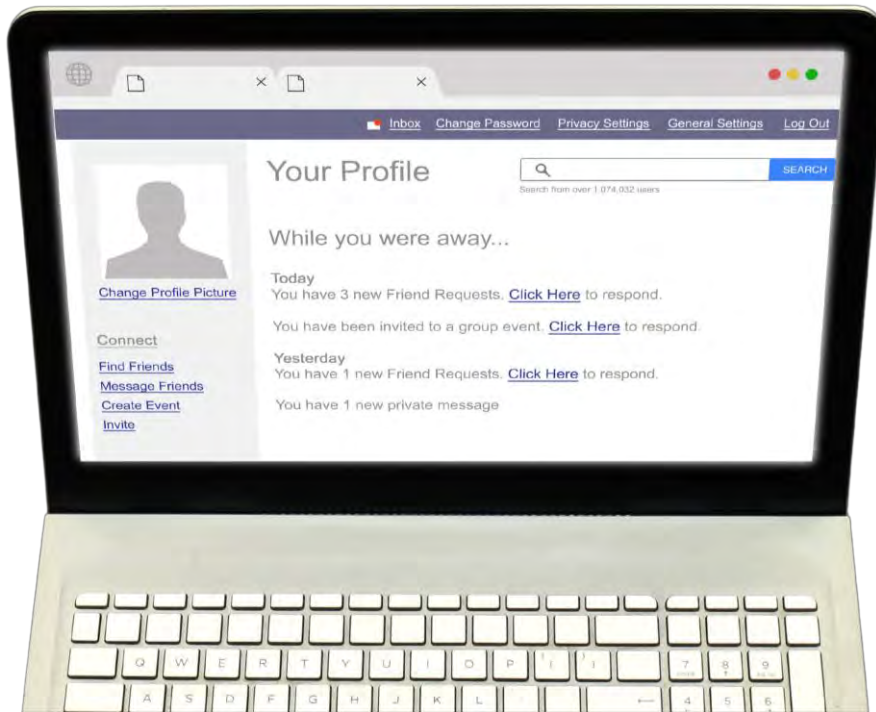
Inbox Change Password Privacy Settings General Settings Log Out

Your Profile

SEARCH

Search from over 1,074,032 users

Change Profile Picture

Connect

Find Friends
Message Friends
Create Event
Invite

While you were away...

Today
You have 3 new Friend Requests. Click Here to respond.

You have been invited to a group event. Click Here to respond.

Yesterday
You have 1 new Friend Requests. Click Here to respond.

You have 1 new private message

Q W E R T Y U I O P

A S D F G H J K L

7 8 9

4 5 6